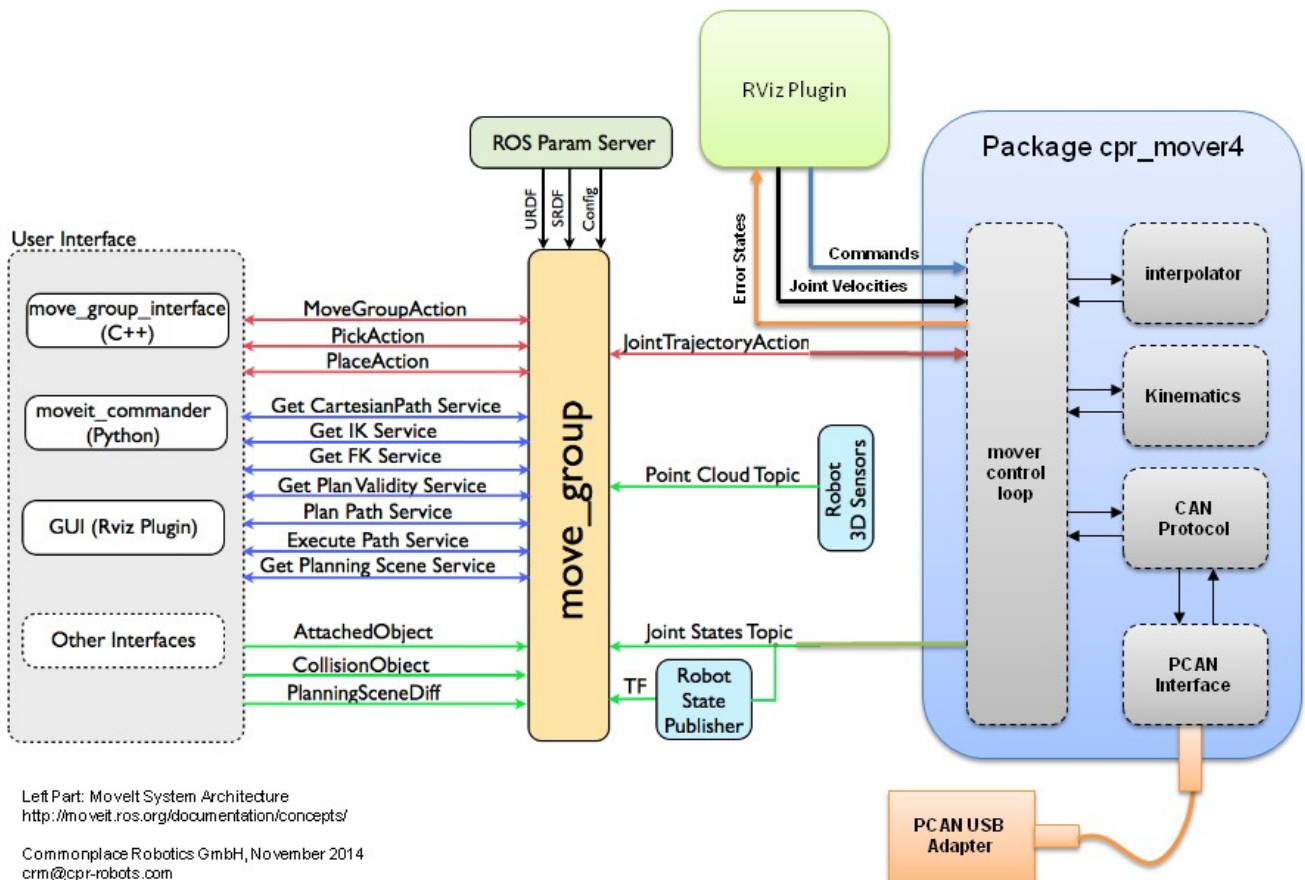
RViz Plugin

ROS Param Server

URDF
SRDF
Config

Package cpr_mover4

User Interface

move_group_interface (C++)

moveit_commander (Python)

GUI (Rviz Plugin)

Other Interfaces

MoveGroupAction
PickAction
PlaceAction
Get CartesianPath Service
Get IK Service
Get FK Service
Get Plan Validity Service
Plan Path Service
Execute Path Service
Get Planning Scene Service
AttachedObject
CollisionObject
PlanningSceneDiff

move_group

Error States
Commands
Joint Velocities
JointTrajectoryAction
Point Cloud Topic
Robot 3D Sensors
Joint States Topic
TF
Robot State Publisher

mover control loop

interpolator

Kinematics

CAN Protocol

PCAN Interface

PCAN USB Adapter

Left Part: MoveIt System Architecture
http://moveit.ros.org/documentation/concepts/

Commonplace Robotics GmbH, November 2014
crm@cpr-robots.com